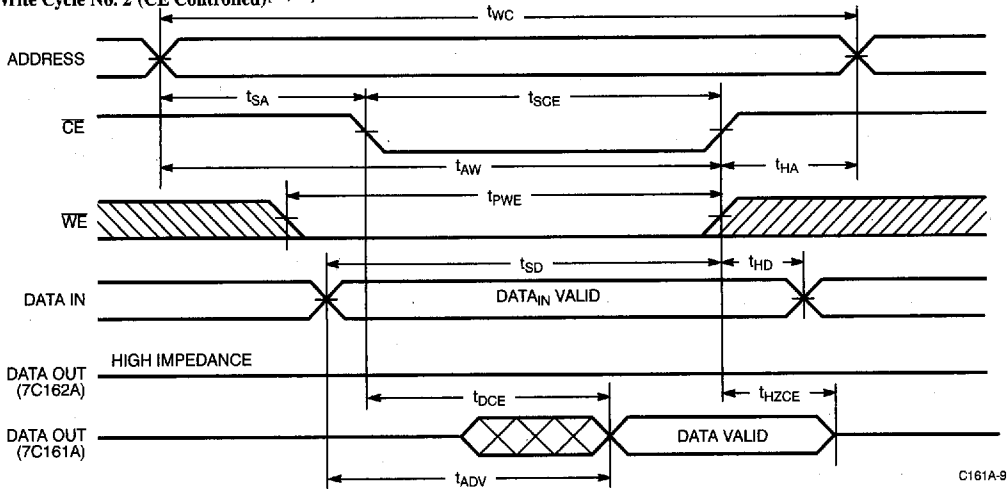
Write Cycle No. 2 (CE Controlled)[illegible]

$t_{WC}$

ADDRESS

$t_{SA}$

$t_{SCE}$

$\overline{CE}$

$t_{AW}$

$t_{HA}$

$t_{PWE}$

$\overline{WE}$

$t_{SD}$

$t_{HD}$

DATA IN

DATA$_{IN}$ VALID

HIGH IMPEDANCE

DATA OUT (7C162A)

$t_{DCE}$

$t_{HZCE}$

DATA OUT (7C161A)

DATA VALID

$t_{ADV}$

C161A-9